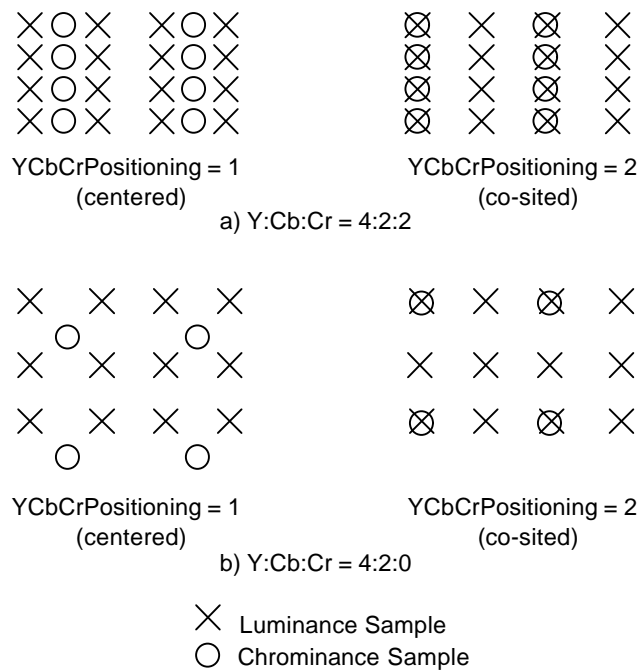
YCbCrPositioning = 1
(centered)

YCbCrPositioning = 2
(co-sited)

a) Y:Cb:Cr = 4:2:2

YCbCrPositioning = 1
(centered)

YCbCrPositioning = 2
(co-sited)

b) Y:Cb:Cr = 4:2:0

Luminance Sample
Chrominance Sample